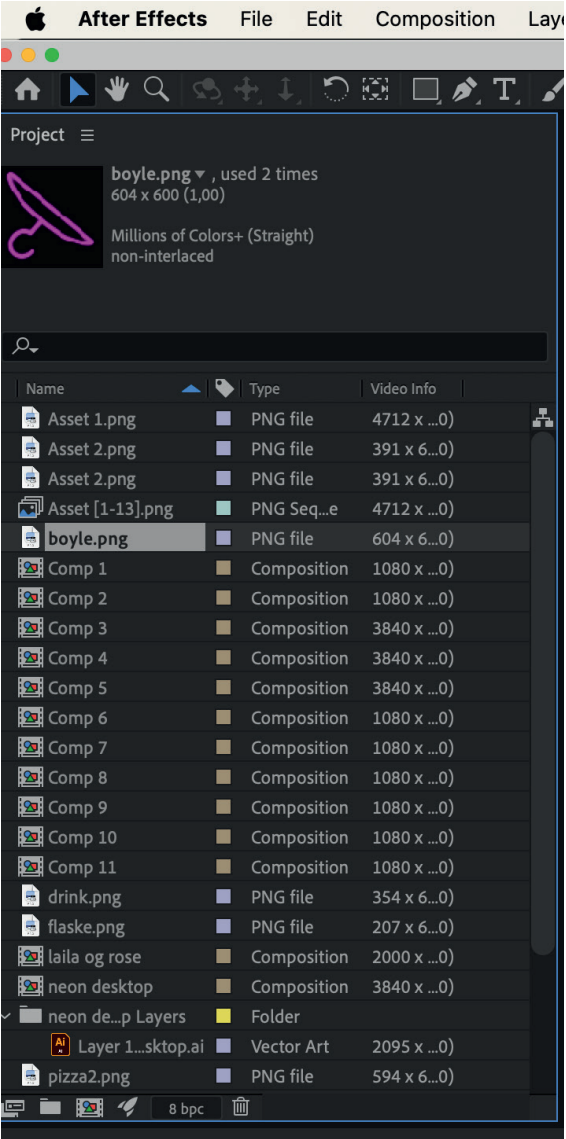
After Effects File Edit Composition Laye

Project ≡

boyle.png ▾ , used 2 times
604 x 600 (1,00)

Millions of Colors+ (Straight)
non-interlaced

| Name | | Type | Video Info |
|---|---|---|---|
| Asset 1.png | | PNG file | 4712 x ...0) |
| Asset 2.png | | PNG file | 391 x 6...0) |
| Asset 2.png | | PNG file | 391 x 6...0) |
| Asset [1-13].png | | PNG Seq...e | 4712 x ...0) |
| boyle.png | | PNG file | 604 x 6...0) |
| Comp 1 | | Composition | 1080 x ...0) |
| Comp 2 | | Composition | 1080 x ...0) |
| Comp 3 | | Composition | 3840 x ...0) |
| Comp 4 | | Composition | 3840 x ...0) |
| Comp 5 | | Composition | 3840 x ...0) |
| Comp 6 | | Composition | 1080 x ...0) |
| Comp 7 | | Composition | 1080 x ...0) |
| Comp 8 | | Composition | 1080 x ...0) |
| Comp 9 | | Composition | 1080 x ...0) |
| Comp 10 | | Composition | 1080 x ...0) |
| Comp 11 | | Composition | 1080 x ...0) |
| drink.png | | PNG file | 354 x 6...0) |
| flaske.png | | PNG file | 207 x 6...0) |
| laila og rose | | Composition | 2000 x ...0) |
| neon desktop | | Composition | 3840 x ...0) |
| neon de...p Layers | | Folder | |
| Layer 1...sktop.ai | | Vector Art | 2095 x ...0) |
| pizza2.png | | PNG file | 594 x 6...0) |

8 bpc